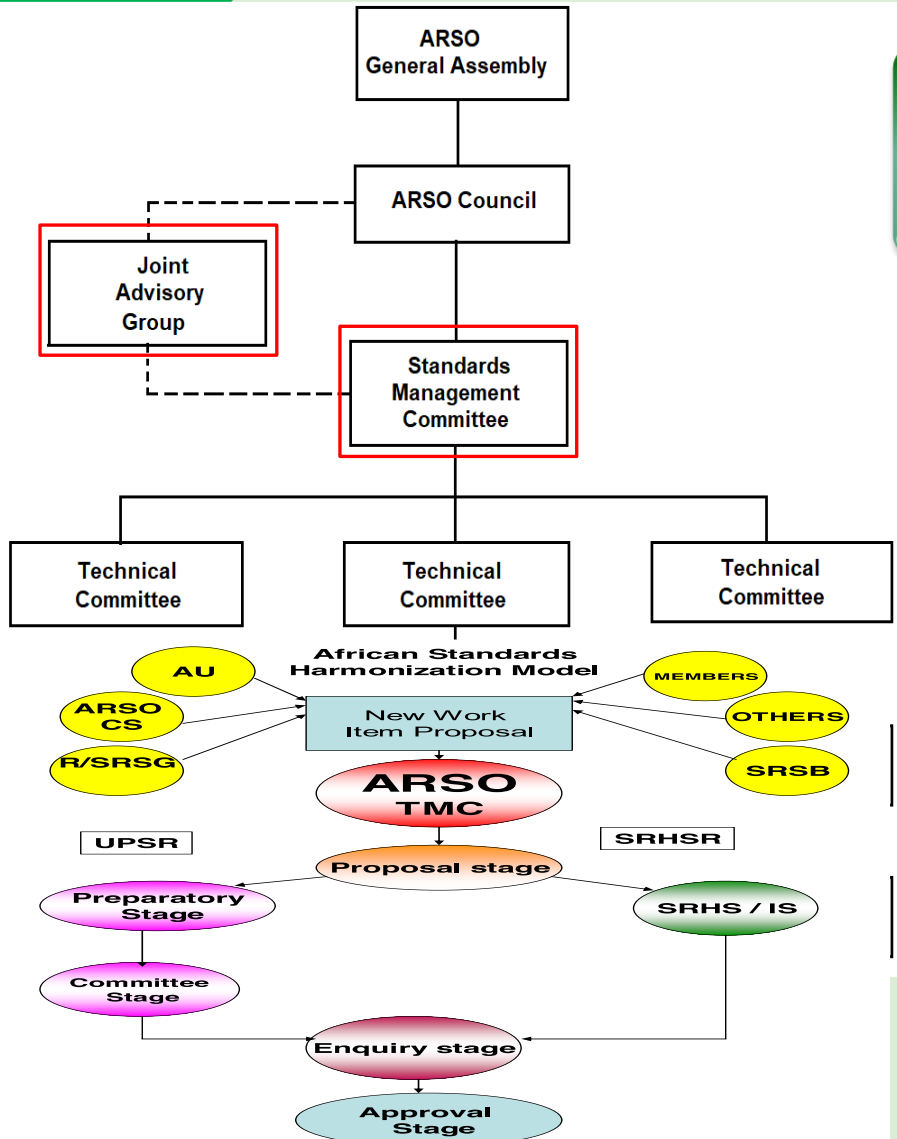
ARSO
General Assembly

ARSO Council

Joint
Advisory
Group

Standards
Management
Committee

Technical
Committee

Technical
Committee

Technical
Committee

African Standards
Harmonization Model

AU

ARSO
CS

R/SRSG

MEMBERS

OTHERS

SRSB

New Work
Item Proposal

ARSO
TMC

UPSR

SRHSR

Proposal stage

Preparatory
Stage

SRHS / IS

Committee
Stage

Enquiry stage

Approval
Stage